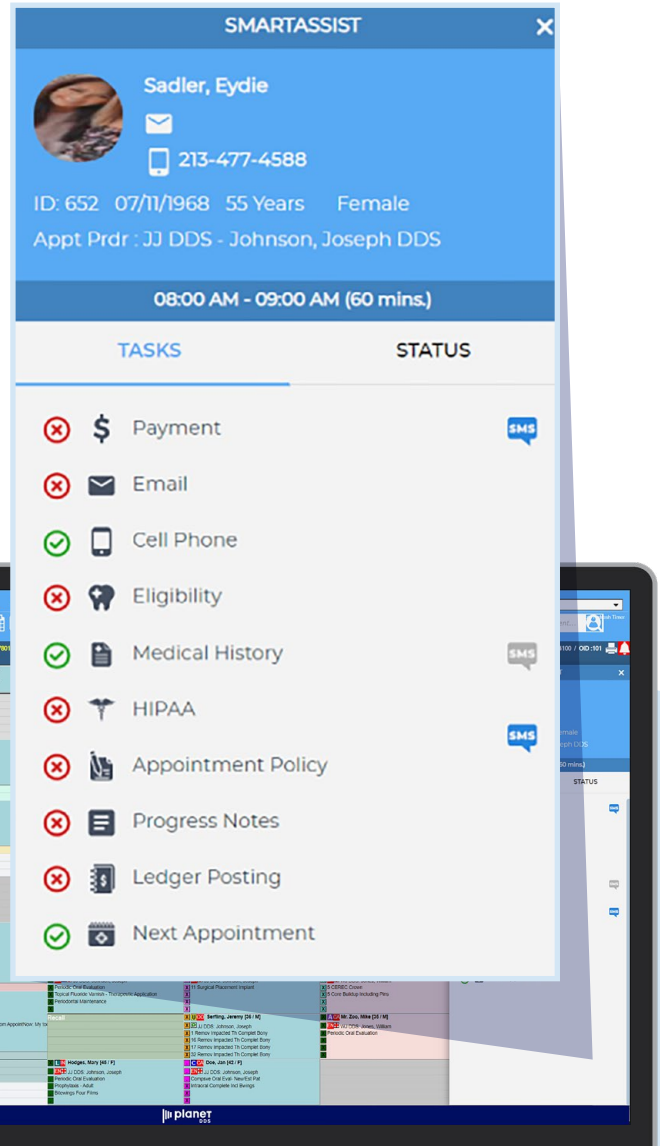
SMARTASSIST

Sadler, Eydie

213-477-4588

ID: 652 07/11/1968 55 Years Female

Appt Prdr : JJ DDS - Johnson, Joseph DDS

08:00 AM - 09:00 AM (60 mins.)

TASKS

STATUS

Payment SMS

Email

Cell Phone

Eligibility

Medical History SMS

HIPAA SMS

Appointment Policy

Progress Notes

Ledger Posting

Next Appointment

Periodic Oral Evaluation
Topical Fluoride Varnish - Therapeutic Application
Periodontal Maintenance

Surgical Placement Implant

CEREC Crown
Core Buildup Including Pins

Recall

Serfling, Jeremy [26 / M]
JJ DDS: Johnson, Joseph
Remov Impacted Th Complet Bony
Remov Impacted Th Complet Bony
Remov Impacted Th Complet Bony
Remov Impacted Th Complet Bony

Mr. Zoo, Mike [26 / M]
Periodic Oral Evaluation

Hodges, Mary [48 / F]
JJ DDS: Johnson, Joseph
Periodic Oral Evaluation
Prophylaxis - Adult
Bitewings Four Films

Doe, Jan [42 / F]
JJ DDS: Johnson, Joseph
Comprehensive Oral Eval- New/Est Pat
Intraoral Complete Incl Bwings

STATUS

planet DDS